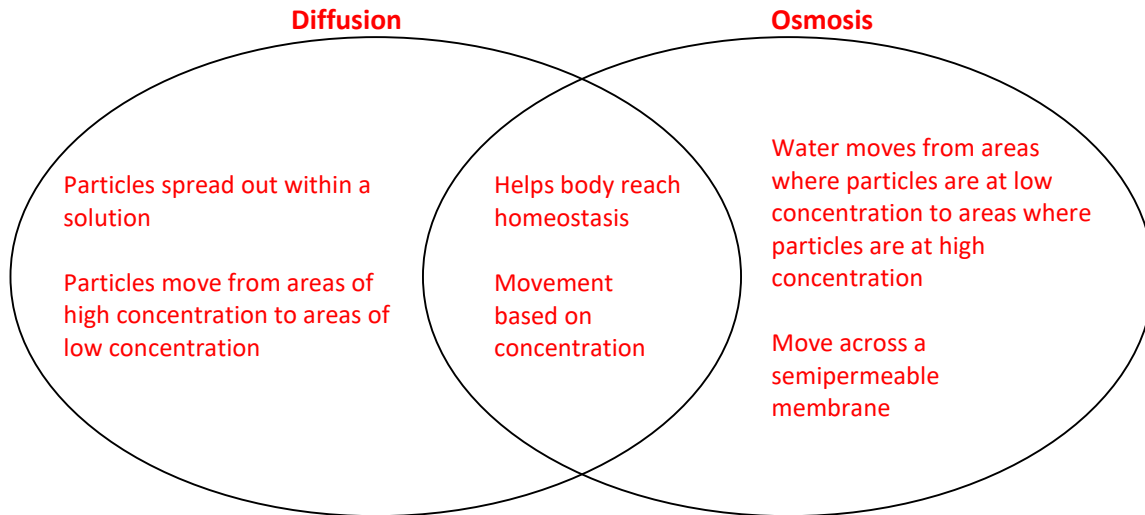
Diffusion

Osmosis

Particles spread out within a solution

Particles move from areas of high concentration to areas of low concentration

Helps body reach homeostasis

Movement based on concentration

Water moves from areas where particles are at low concentration to areas where particles are at high concentration

Move across a semipermeable membrane